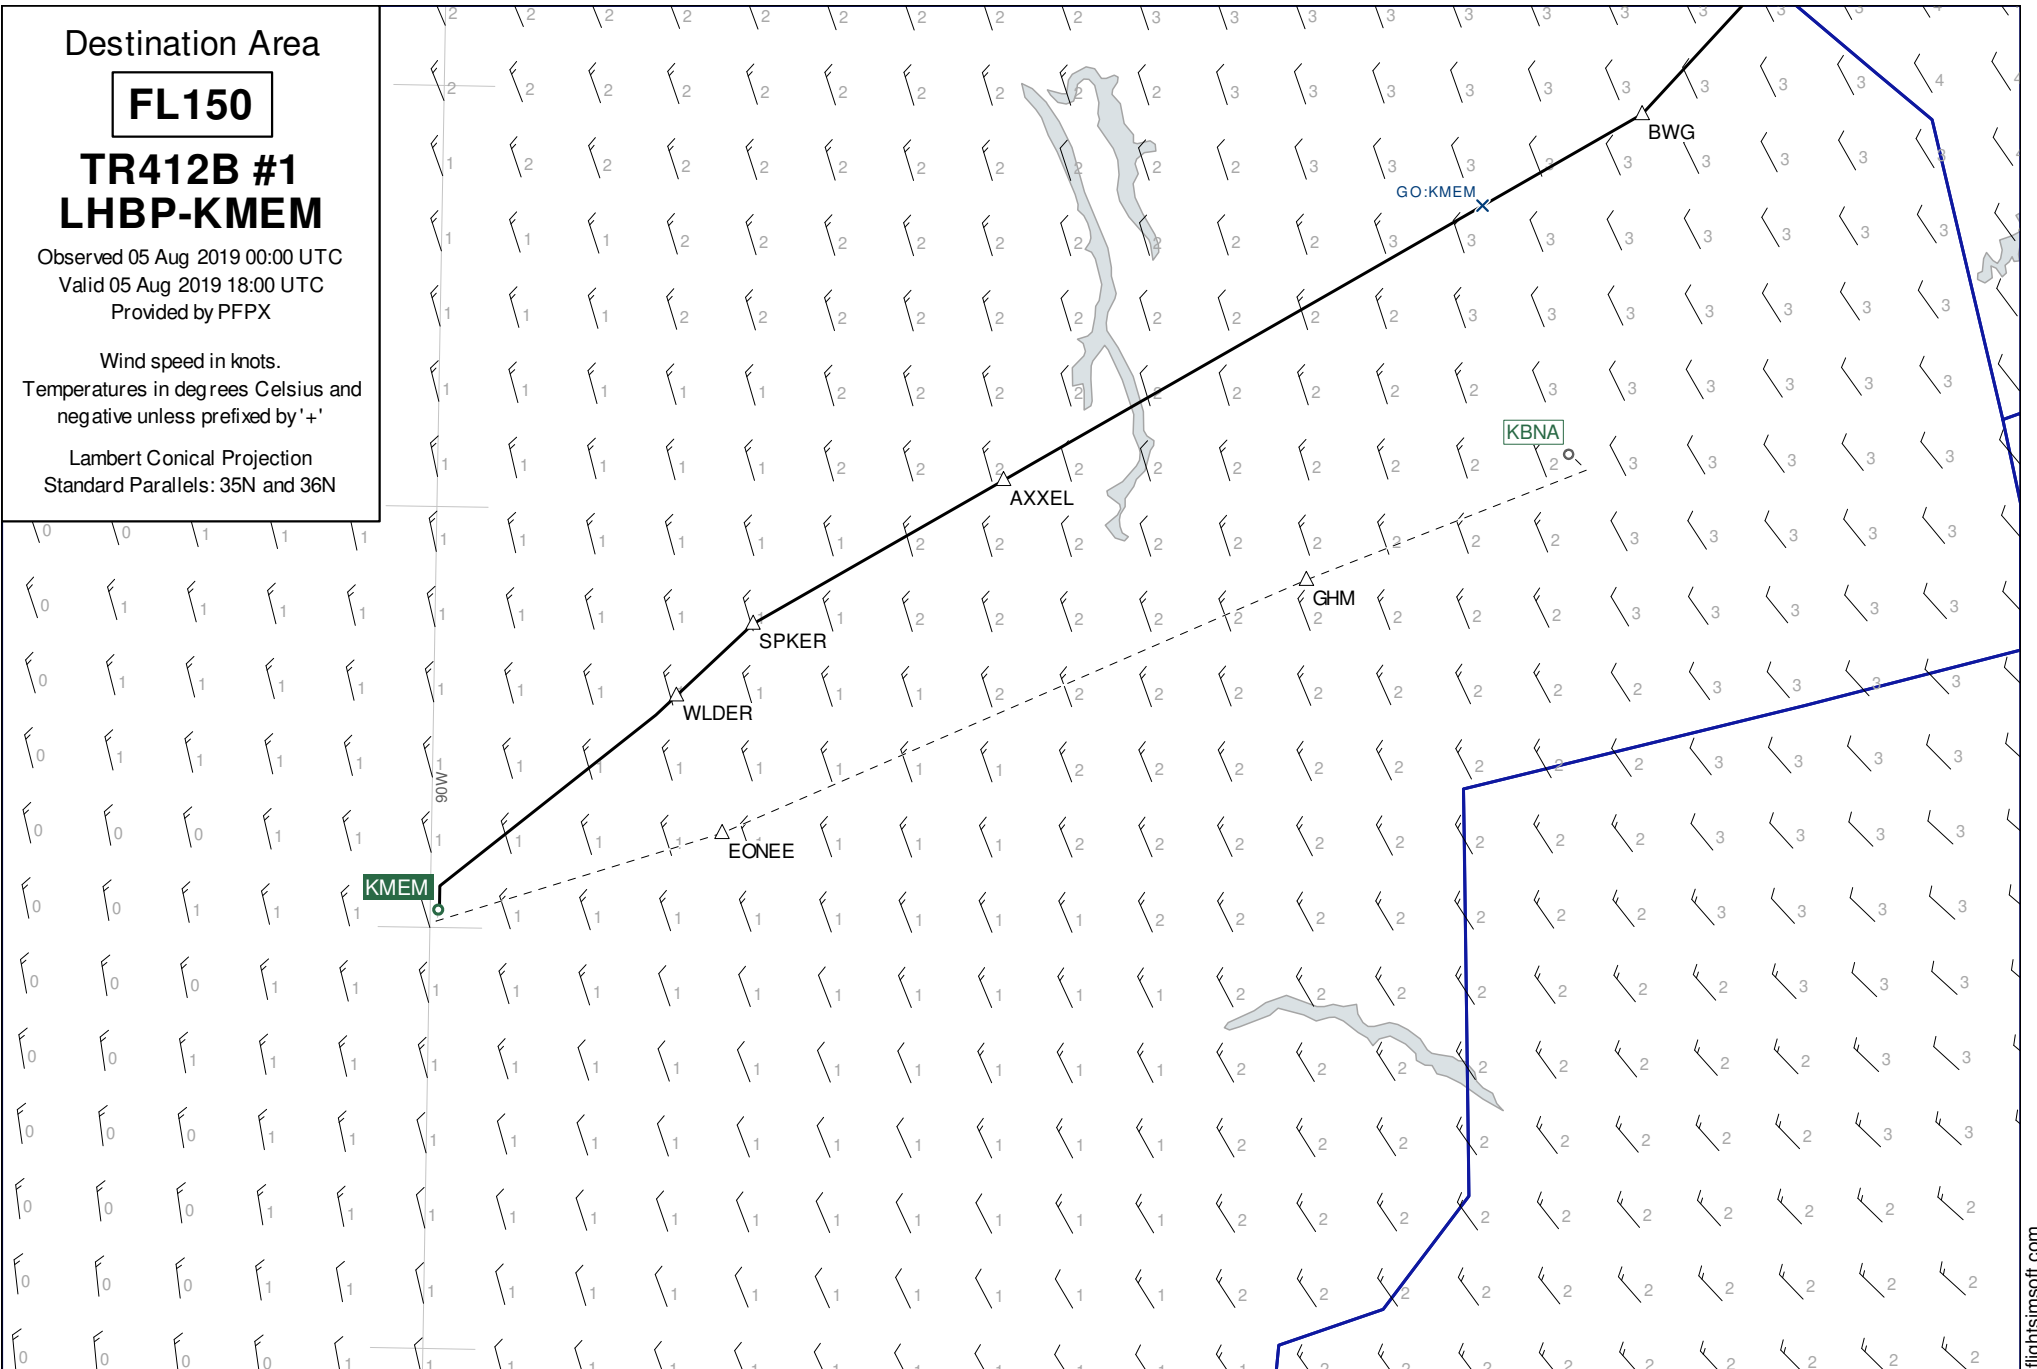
Destination Area

FL150

TR412B #1
LHBP-KMEM

Observed 05 Aug 2019 00:00 UTC
Valid 05 Aug 2019 18:00 UTC
Provided by PFPX

Wind speed in knots.
Temperatures in degrees Celsius and negative unless prefixed by '+'

Lambert Conical Projection
Standard Parallels: 35N and 36N

BWG
GO:KMEM
KBNA
AXXEL
GHM
SPKER
WLDER
EONEE
KMEM
90W

flightsimsoft.com